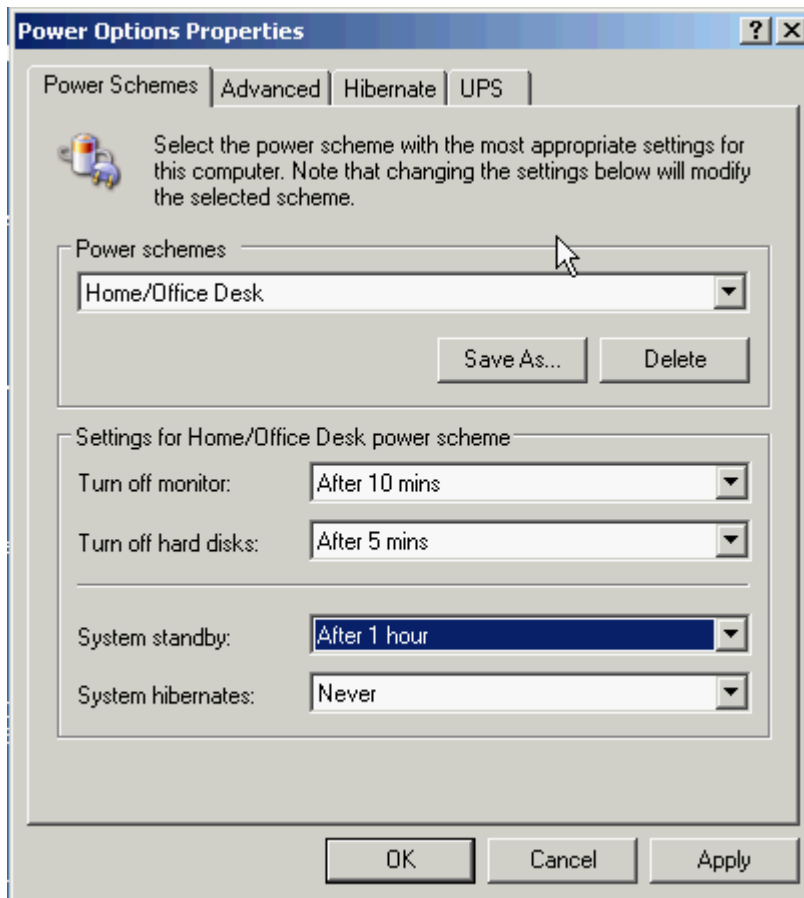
Power Options Properties

?

X

Power Schemes

Advanced

Hibernate

UPS

Select the power scheme with the most appropriate settings for this computer. Note that changing the settings below will modify the selected scheme.

Power schemes

Home/Office Desk

Save As...

Delete

Settings for Home/Office Desk power scheme

Turn off monitor:

After 10 mins

Turn off hard disks:

After 5 mins

System standby:

After 1 hour

System hibernates:

Never

OK

Cancel

Apply